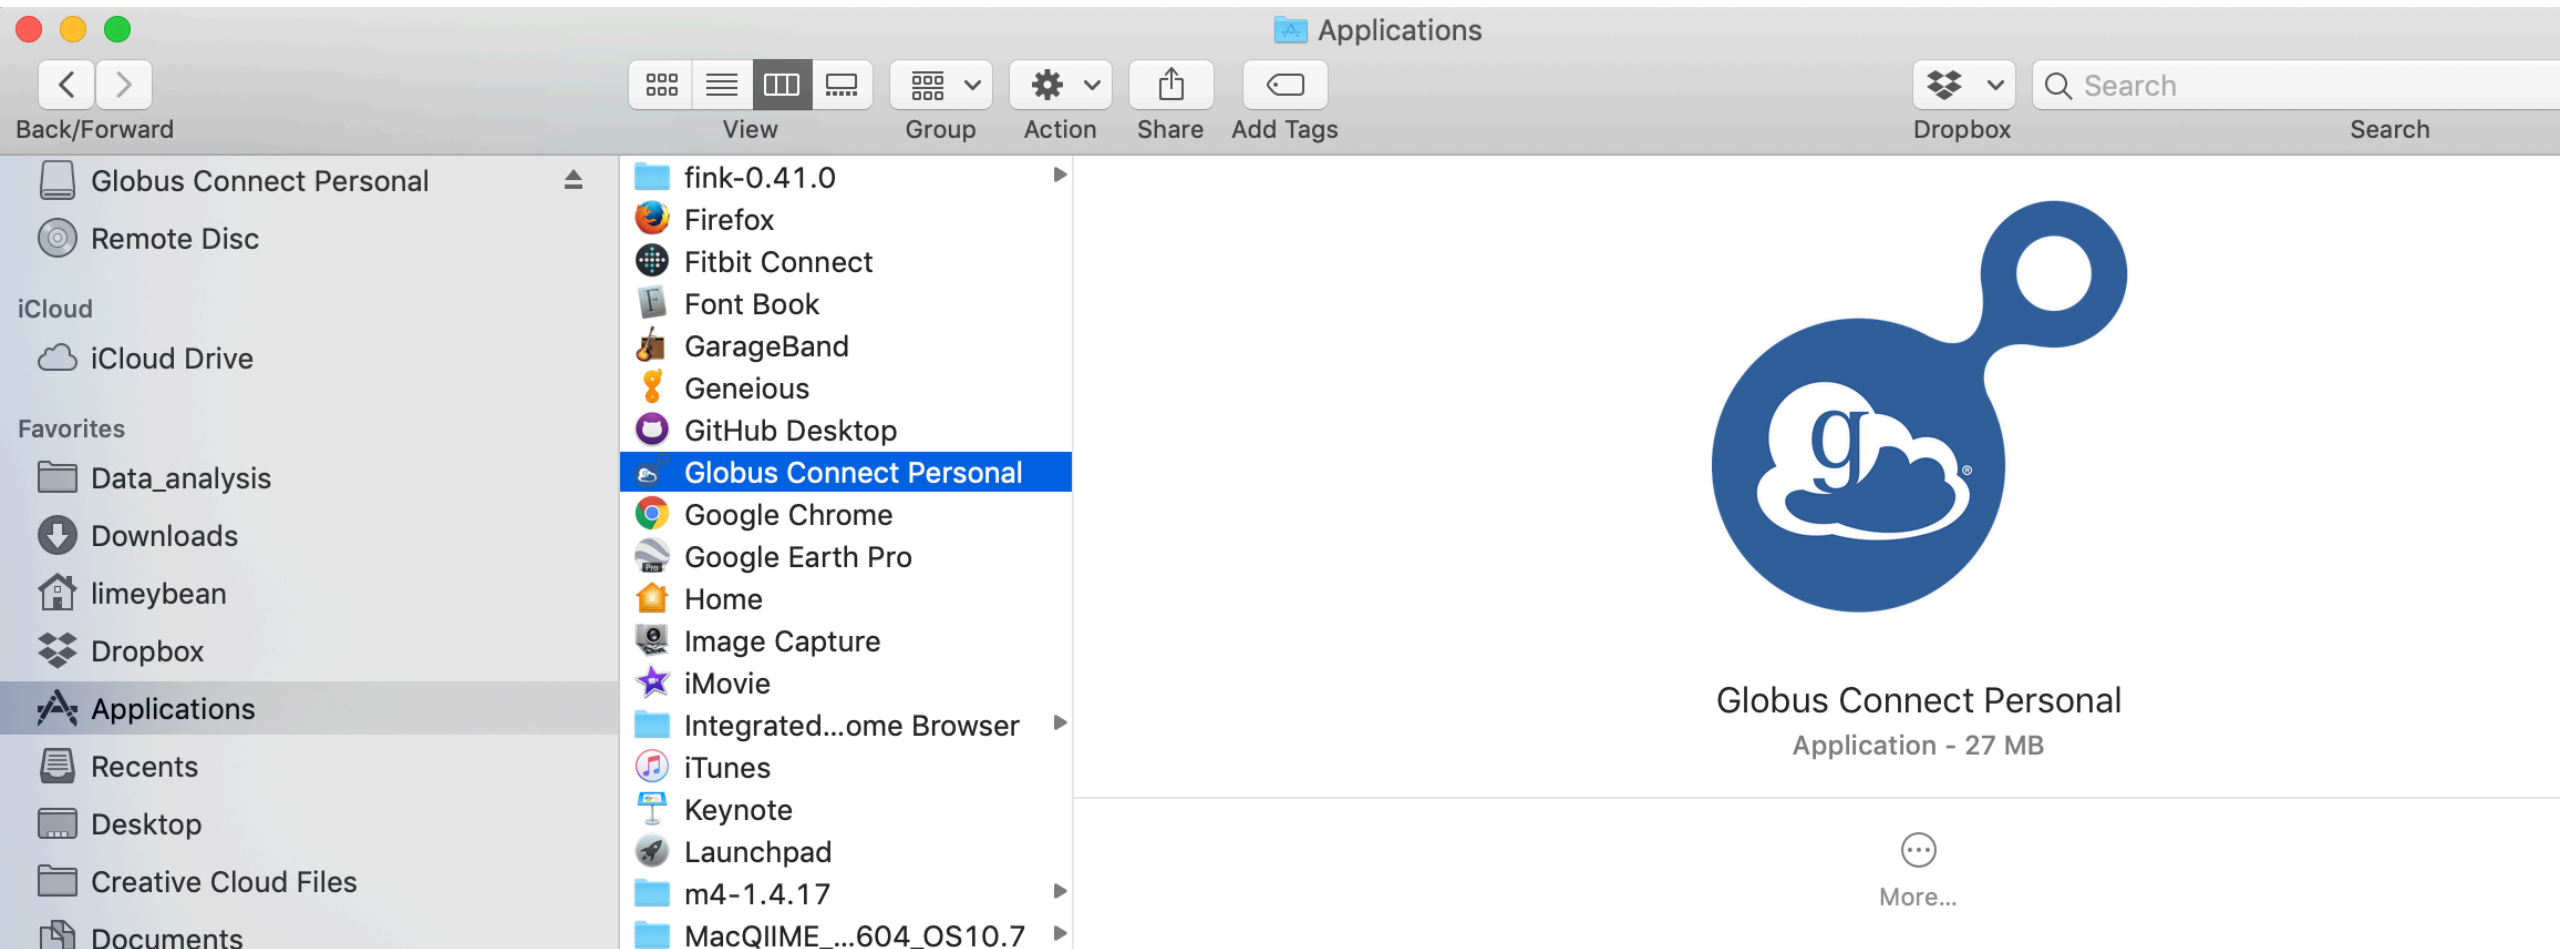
Applications

Back/Forward

View

Group

Action

Share

Add Tags

Dropbox

Search

Search

Globus Connect Personal

Remote Disc

iCloud

iCloud Drive

Favorites

Data_analysis

Downloads

limeybean

Dropbox

Applications

Recents

Desktop

Creative Cloud Files

Documents

fink-0.41.0

Firefox

Fitbit Connect

Font Book

GarageBand

Geneious

GitHub Desktop

Globus Connect Personal

Google Chrome

Google Earth Pro

Home

Image Capture

iMovie

Integrated...ome Browser

iTunes

Keynote

Launchpad

m4-1.4.17

MacQIIME_...604_OS10.7

Globus Connect Personal

Application - 27 MB

More...